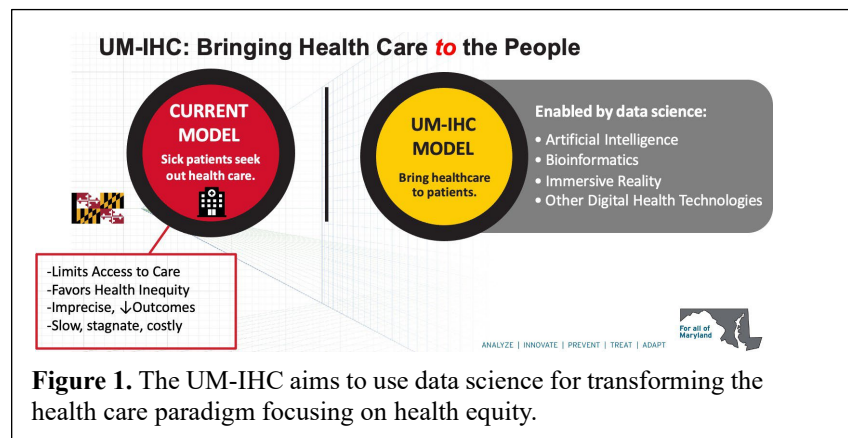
UM-IHC: Bringing Health Care to the People

CURRENT MODEL

Sick patients seek out health care.

UM-IHC MODEL

Bring healthcare to patients.

Enabled by data science:

• Artificial Intelligence
• Bioinformatics
• Immersive Reality
• Other Digital Health Technologies

-Limits Access to Care
-Favors Health Inequity
-Imprecise, ↓Outcomes
-Slow, stagnate, costly

ANALYZE | INNOVATE | PREVENT | TREAT | ADAPT

For all of Maryland

**Figure 1.** The UM-IHC aims to use data science for transforming the health care paradigm focusing on health equity.